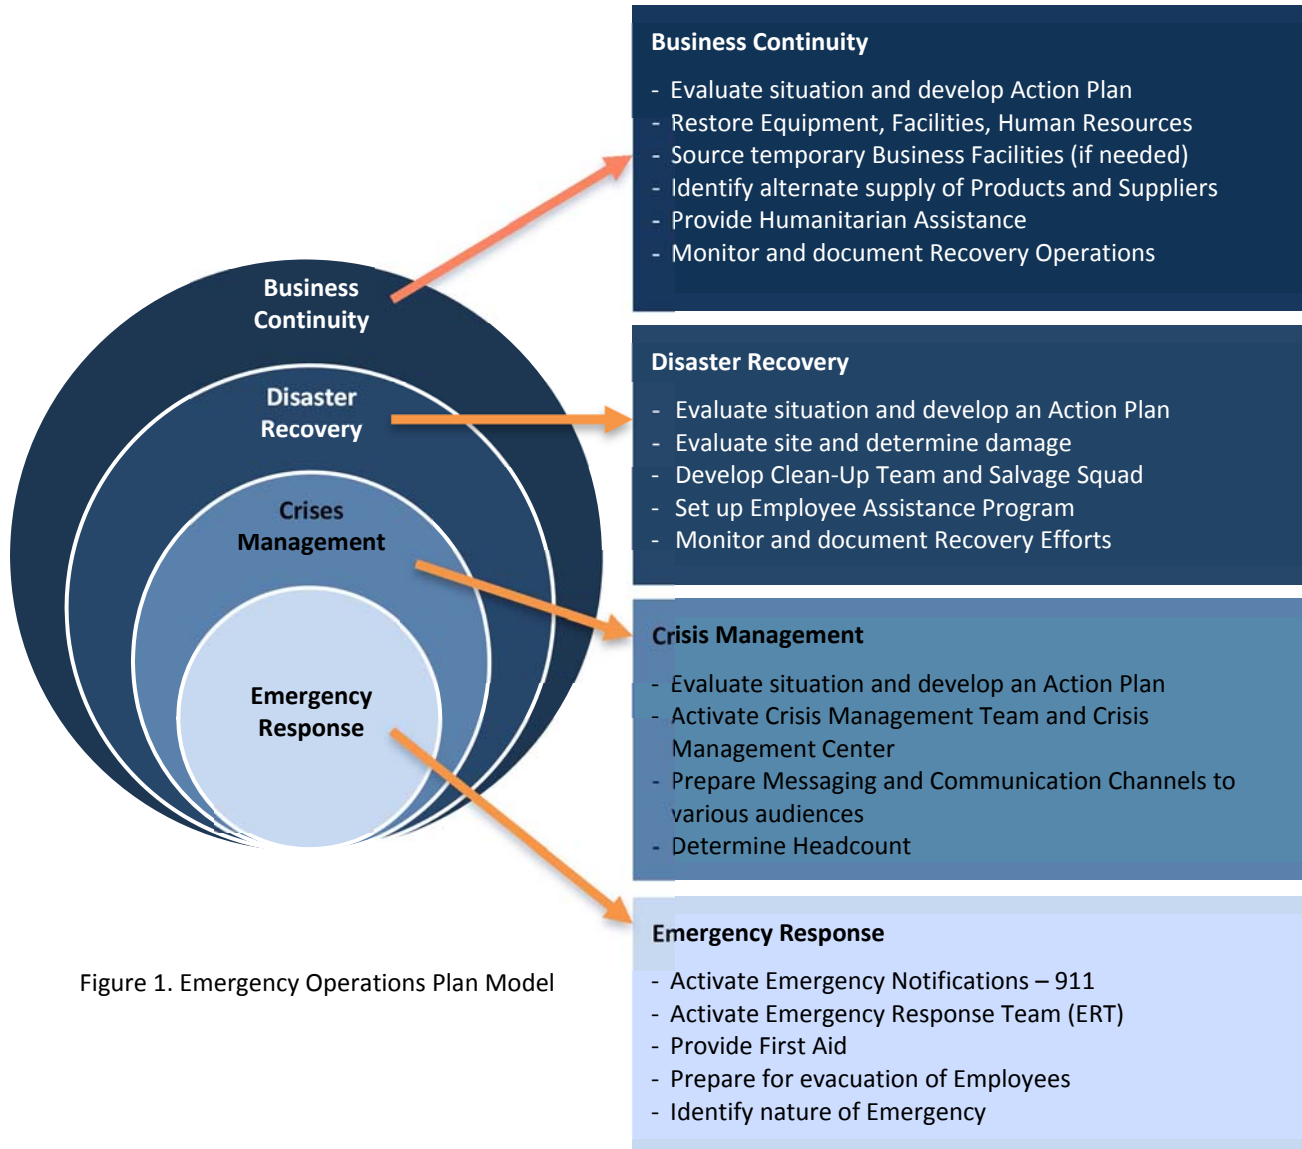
Business Continuity

Disaster Recovery

Crises Management

Emergency Response

Figure 1. Emergency Operations Plan Model

Business Continuity

- Evaluate situation and develop Action Plan
- Restore Equipment, Facilities, Human Resources
- Source temporary Business Facilities (if needed)
- Identify alternate supply of Products and Suppliers
- Provide Humanitarian Assistance
- Monitor and document Recovery Operations

Disaster Recovery

- Evaluate situation and develop an Action Plan
- Evaluate site and determine damage
- Develop Clean-Up Team and Salvage Squad
- Set up Employee Assistance Program
- Monitor and document Recovery Efforts

Crisis Management

- Evaluate situation and develop an Action Plan
- Activate Crisis Management Team and Crisis Management Center
- Prepare Messaging and Communication Channels to various audiences
- Determine Headcount

Emergency Response

- Activate Emergency Notifications – 911
- Activate Emergency Response Team (ERT)
- Provide First Aid
- Prepare for evacuation of Employees
- Identify nature of Emergency